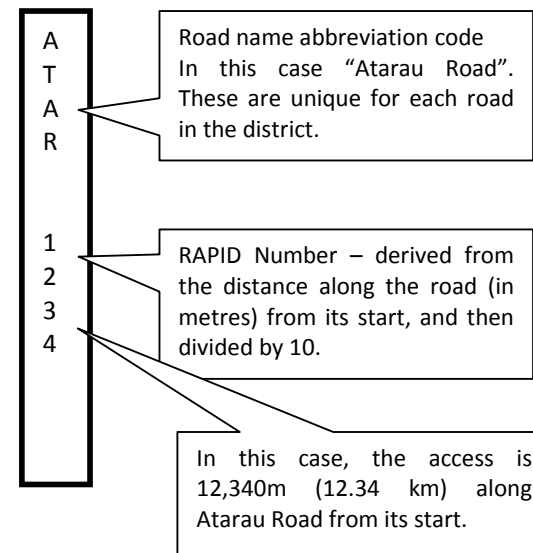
A
T
A
R

1
2
3
4

Road name abbreviation code In this case “Atarau Road”. These are unique for each road in the district.

RAPID Number – derived from the distance along the road (in metres) from its start, and then divided by 10.

In this case, the access is 12,340m (12.34 km) along Atarau Road from its start.